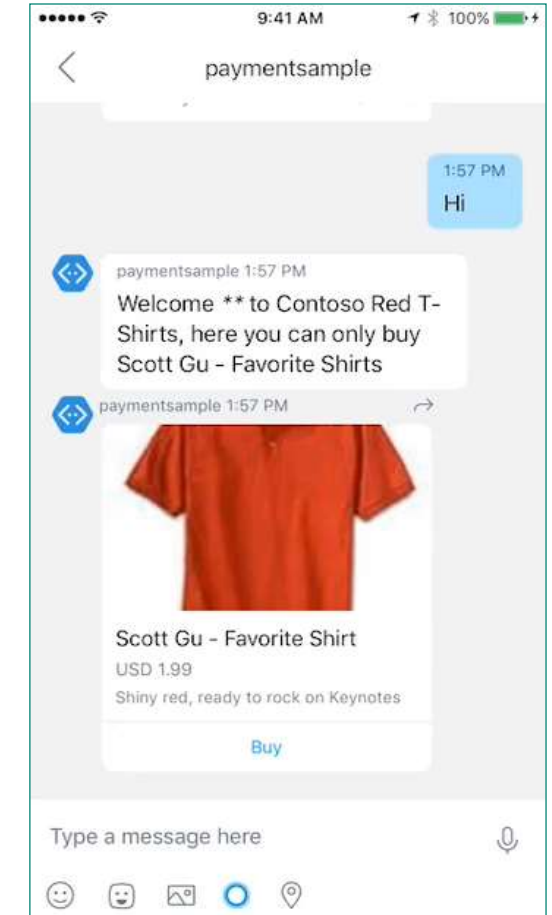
9:41 AM
100%

paymentsample

1:57 PM
Hi

paymentsample 1:57 PM
Welcome ** to Contoso Red T-Shirts, here you can only buy Scott Gu - Favorite Shirts

paymentsample 1:57 PM

Scott Gu - Favorite Shirt
USD 1.99
Shiny red, ready to rock on Keynotes

Buy

Type a message here